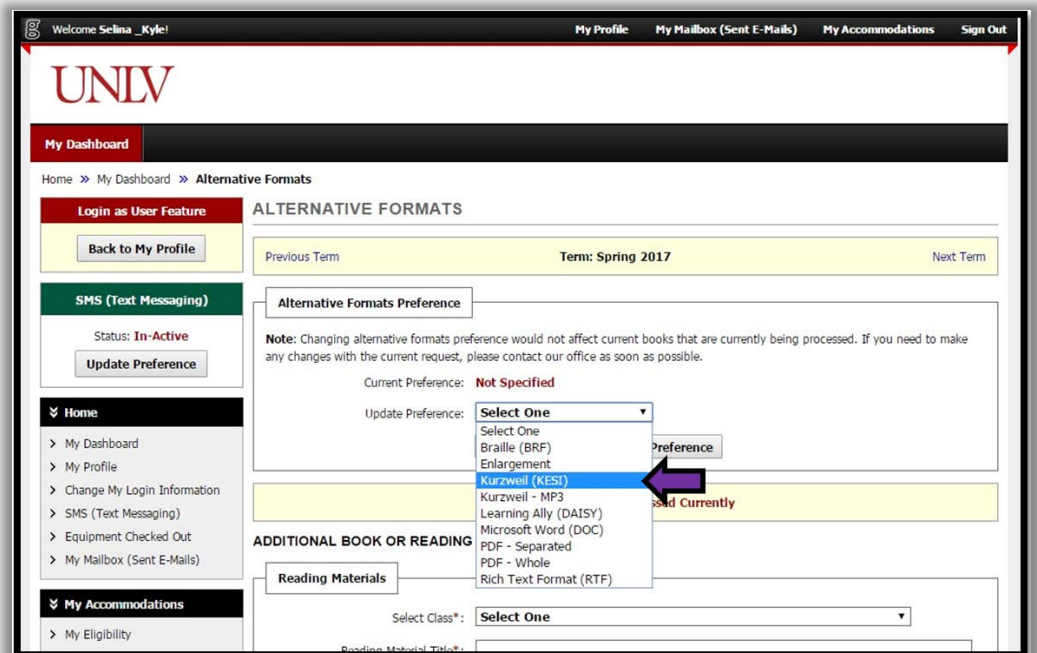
Welcome Selina _Kyle!

My Profile My Mailbox (Sent E-Mails) My Accommodations Sign Out

UNLV

My Dashboard

Home » My Dashboard » Alternative Formats

Login as User Feature

Back to My Profile

SMS (Text Messaging)

Status: In-Active

Update Preference

Home

My Dashboard
My Profile
Change My Login Information
SMS (Text Messaging)
Equipment Checked Out
My Mailbox (Sent E-Mails)

My Accommodations

My Eligibility

ALTERNATIVE FORMATS

Previous Term Term: Spring 2017 Next Term

Alternative Formats Preference

Note: Changing alternative formats preference would not affect current books that are currently being processed. If you need to make any changes with the current request, please contact our office as soon as possible.

Current Preference: Not Specified

Update Preference: Select One

Select One
Braille (BRF)
Enlargement
Kurzweil (KESI)
Kurzweil - MP3
Learning Ally (DAISY)
Microsoft Word (DOC)
PDF - Separated
PDF - Whole
Rich Text Format (RTF)

Preference

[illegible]ssed Currently

ADDITIONAL BOOK OR READING

Reading Materials

Select Class*: Select One

Reading Material Title*: